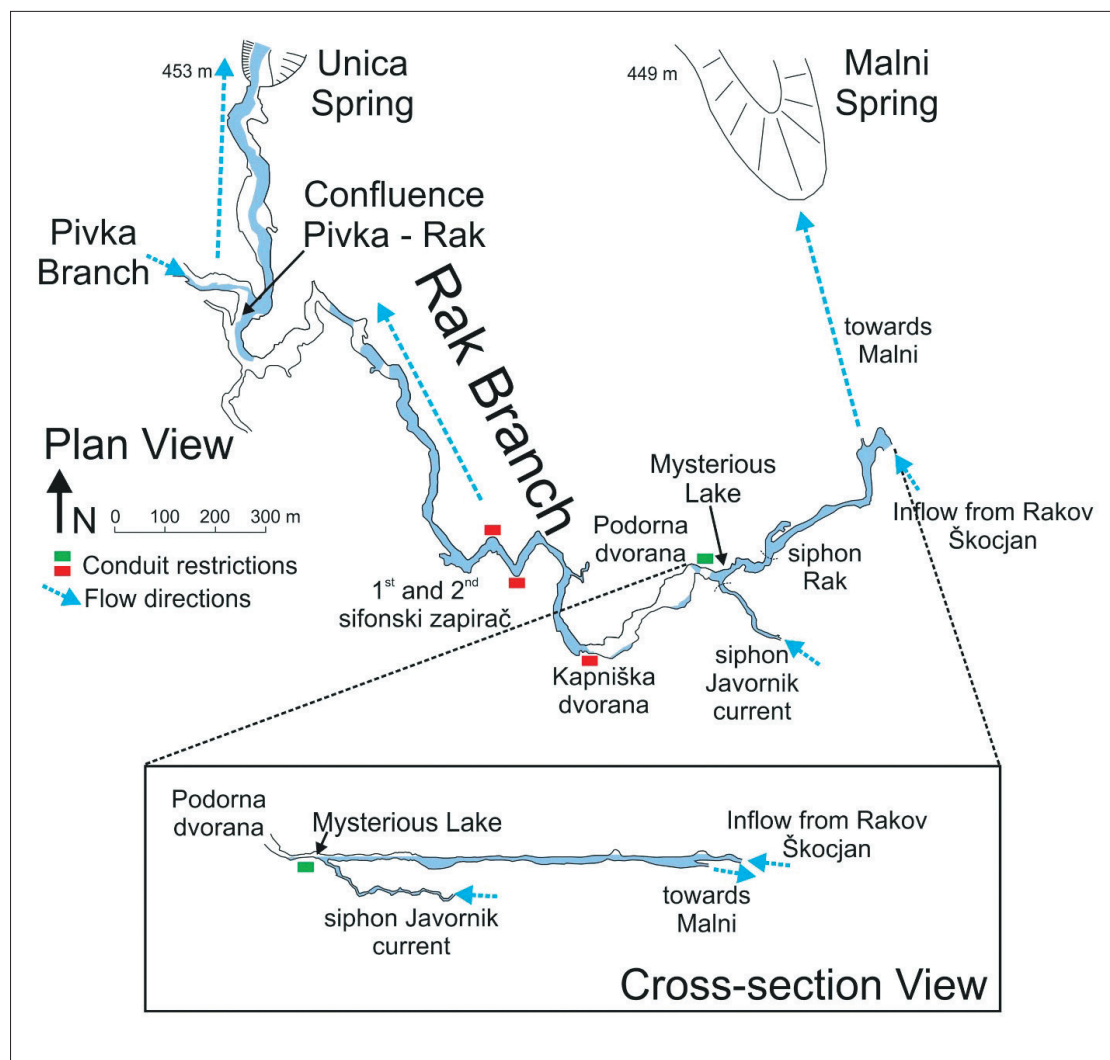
453 m

Unica Spring

449 m

Malni Spring

Confluence Pivka - Rak

Pivka Branch

Rak Branch

towards Malni

Plan View

N

0 100 200 300 m

Conduit restrictions

Flow directions

Mysterious Lake

Inflow from Rakov Škocjan

Podorna dvorana

$1^{st}$ and $2^{nd}$ sifonski zapirač

siphon Rak

siphon Javornik current

Kapniška dvorana

Podorna dvorana

Mysterious Lake

Inflow from Rakov Škocjan

towards Malni

siphon Javornik current

Cross-section View